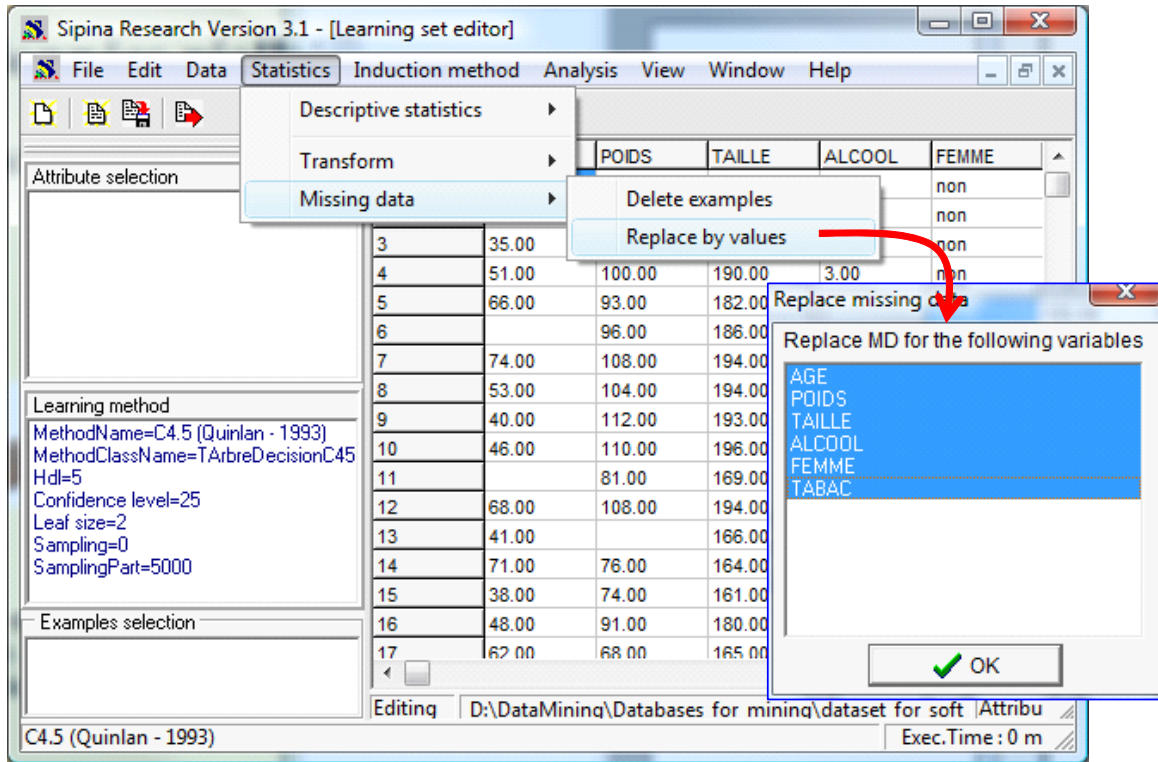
Sipina Research Version 3.1 - [Learning set editor]

File Edit Data Statistics Induction method Analysis View Window Help

Descriptive statistics
Transform
Missing data

Delete examples
Replace by values

Attribute selection

Learning method
MethodName=C4.5 (Quinlan - 1993)
MethodClassName=TArbreDecisionC45
Hdl=5
Confidence level=25
Leaf size=2
Sampling=0
SamplingPart=5000

Examples selection

| | | POIDS | TAILLE | ALCOOL | FEMME |
|---|---|---|---|---|---|
| | | | | | non |
| | | | | | non |
| 3 | 35.00 | | | | non |
| 4 | 51.00 | 100.00 | 190.00 | 3.00 | |
| 5 | 66.00 | 93.00 | 182.00 | | |
| 6 | | 96.00 | 186.00 | | |
| 7 | 74.00 | 108.00 | 194.00 | | |
| 8 | 53.00 | 104.00 | 194.00 | | |
| 9 | 40.00 | 112.00 | 193.00 | | |
| 10 | 46.00 | 110.00 | 196.00 | | |
| 11 | | 81.00 | 169.00 | | |
| 12 | 68.00 | 108.00 | 194.00 | | |
| 13 | 41.00 | | 166.00 | | |
| 14 | 71.00 | 76.00 | 164.00 | | |
| 15 | 38.00 | 74.00 | 161.00 | | |
| 16 | 48.00 | 91.00 | 180.00 | | |
| 17 | 62.00 | 68.00 | 165.00 | | |

Replace missing data
Replace MD for the following variables
AGE
POIDS
TAILLE
ALCOOL
FEMME
TABAC
OK

Editing D:\DataMining\Databases for mining\dataset for soft Attribu
C4.5 (Quinlan - 1993) Exec.Time : 0 m